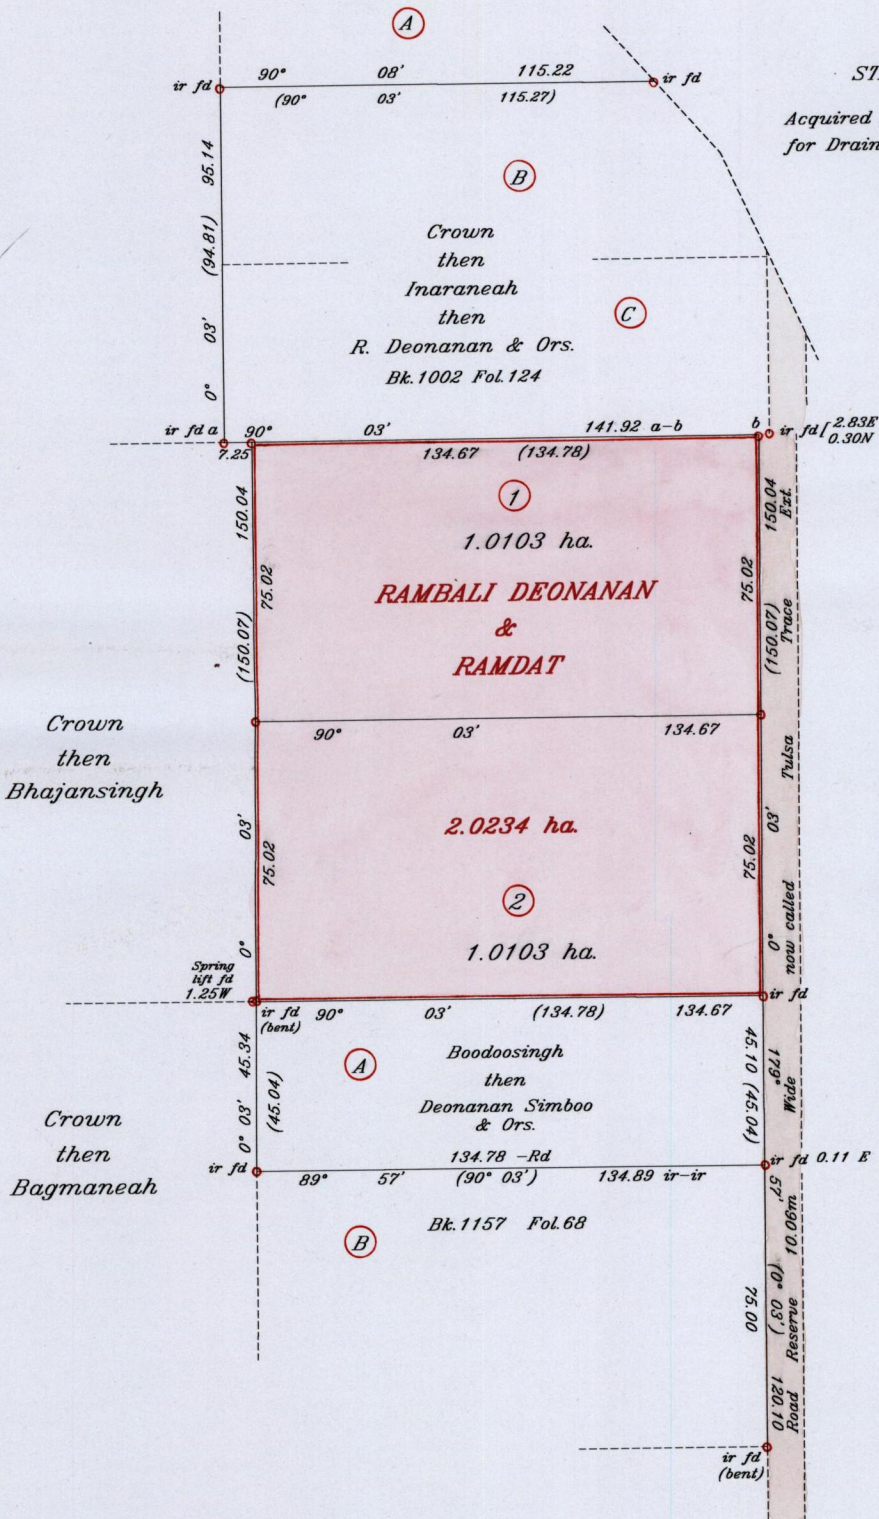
A

ir fd 90° 08' 115.22 ir fd
(90° 03' 115.27)

ST

Acquired
for Drain

95.14
(94.81)
03'
0°

B

Crown
then
Inaraneah
then
R. Deonanan & Ors.
Bk.1002 Fol.124

C

ir fd a 90° 03' 141.92 a–b b ir fd [2.83E 0.30N
7.25
134.67 (134.78)

1

1.0103 ha.

RAMBALI DEONANAN
&
RAMDAT

150.04
(150.07)
75.02
75.02
150.04 Ext.
(150.07) Trace

Crown
then
Bhajansingh

90° 03' 134.67

Tulsa

2.0234 ha.

03'
75.02
0°
75.02
03'
0°
now called

2

1.0103 ha.

Spring lift fd 1.25W
ir fd (bent) 90° 03' (134.78) 134.67 ir fd

A

Boodoosingh
then
Deonanan Simboo
& Ors.

0° 03' 45.34
(45.04)
45.10 (45.04)
179°
Wide

Crown
then
Bagmaneah

ir fd 134.78 –Rd ir fd 0.11 E
89° 57' (90° 03') 134.89 ir–ir

Bk.1157 Fol.68

B

57'
10.06m
(0° 03')
75.00
Reserve
120.10
Road

ir fd (bent)